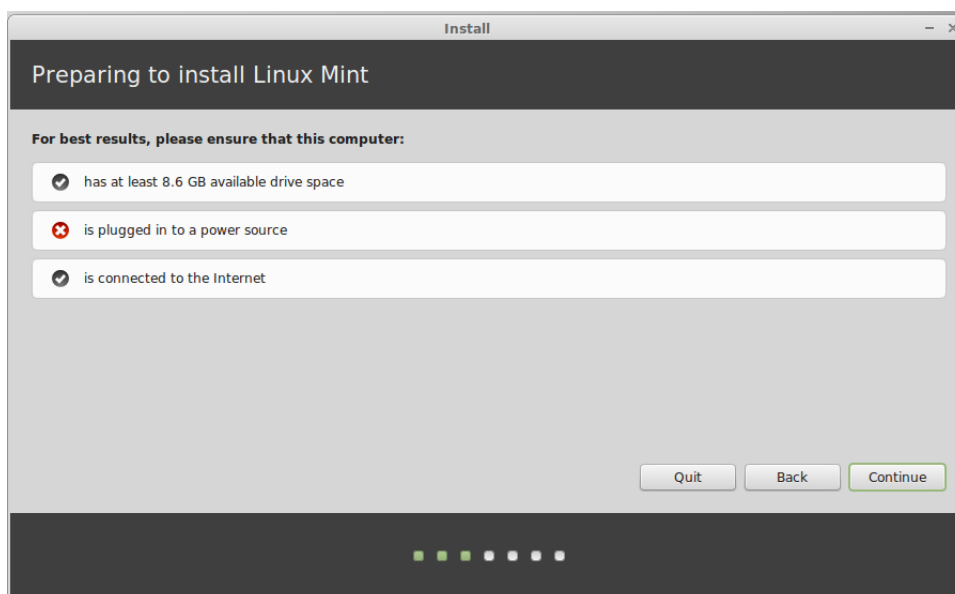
Install

Preparing to install Linux Mint

For best results, please ensure that this computer:

has at least 8.6 GB available drive space

is plugged in to a power source

is connected to the Internet

Quit

Back

Continue